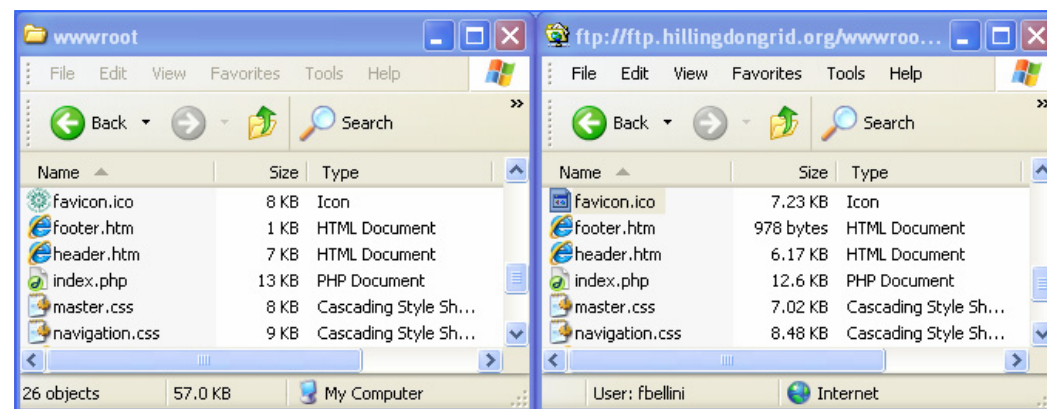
wwwroot

File Edit View Favorites Tools Help

Back Search

| Name | Size | Type |
|---|---|---|
| favicon.ico | 8 KB | Icon |
| footer.htm | 1 KB | HTML Document |
| header.htm | 7 KB | HTML Document |
| index.php | 13 KB | PHP Document |
| master.css | 8 KB | Cascading Style Sh... |
| navigation.css | 9 KB | Cascading Style Sh... |

26 objects 57.0 KB My Computer

ftp://ftp.hillingdongrid.org/wwwroo...

File Edit View Favorites Tools Help

Back Search

| Name | Size | Type |
|---|---|---|
| favicon.ico | 7.23 KB | Icon |
| footer.htm | 978 bytes | HTML Document |
| header.htm | 6.17 KB | HTML Document |
| index.php | 12.6 KB | PHP Document |
| master.css | 7.02 KB | Cascading Style Sh... |
| navigation.css | 8.48 KB | Cascading Style Sh... |

User: fbellini Internet